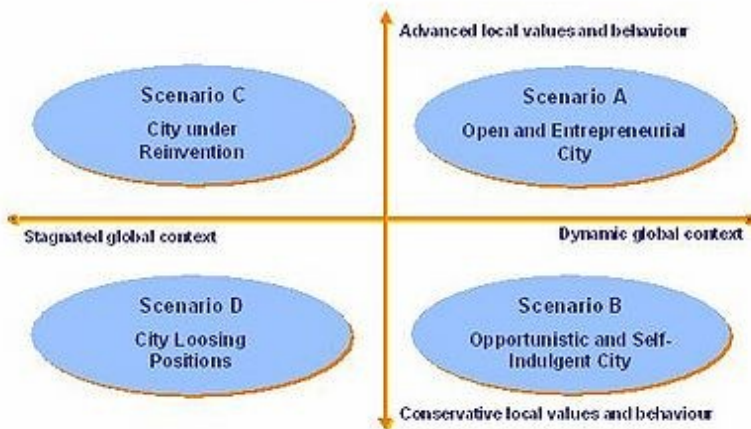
Advanced local values and behaviour

Scenario C
City under Reinvention

Scenario A
Open and Entrepreneurial City

Stagnated global context

Dynamic global context

Scenario D
City Loosing Positions

Scenario B
Opportunistic and Self-Indulgent City

Conservative local values and behaviour